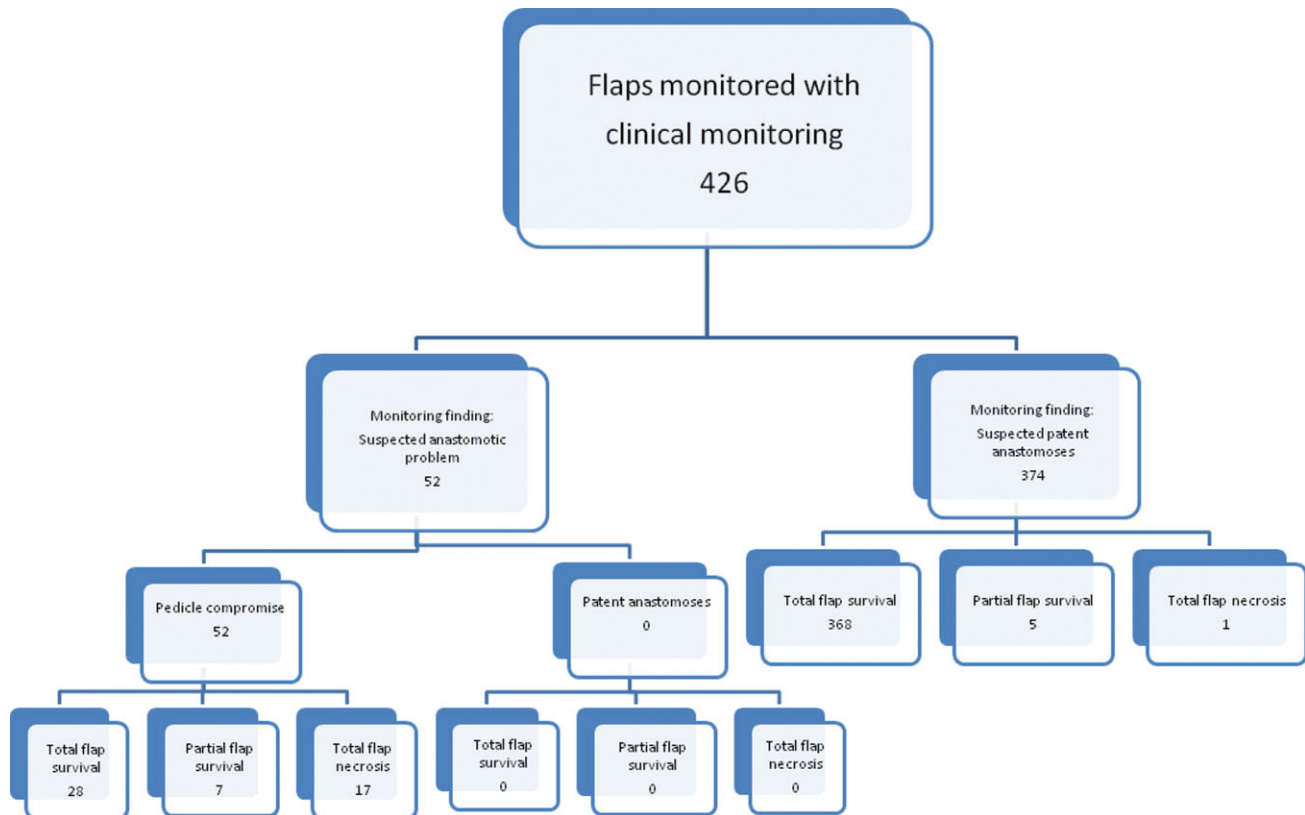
Flaps monitored with clinical monitoring
426

Monitoring finding:
Suspected anastomotic problem
52

Monitoring finding:
Suspected patent anastomoses
374

Pedicle compromise
52

Patent anastomoses
0

Total flap survival
368

Partial flap survival
5

Total flap necrosis
1

Total flap survival
28

Partial flap survival
7

Total flap necrosis
17

Total flap survival
0

Partial flap survival
0

Total flap necrosis
0